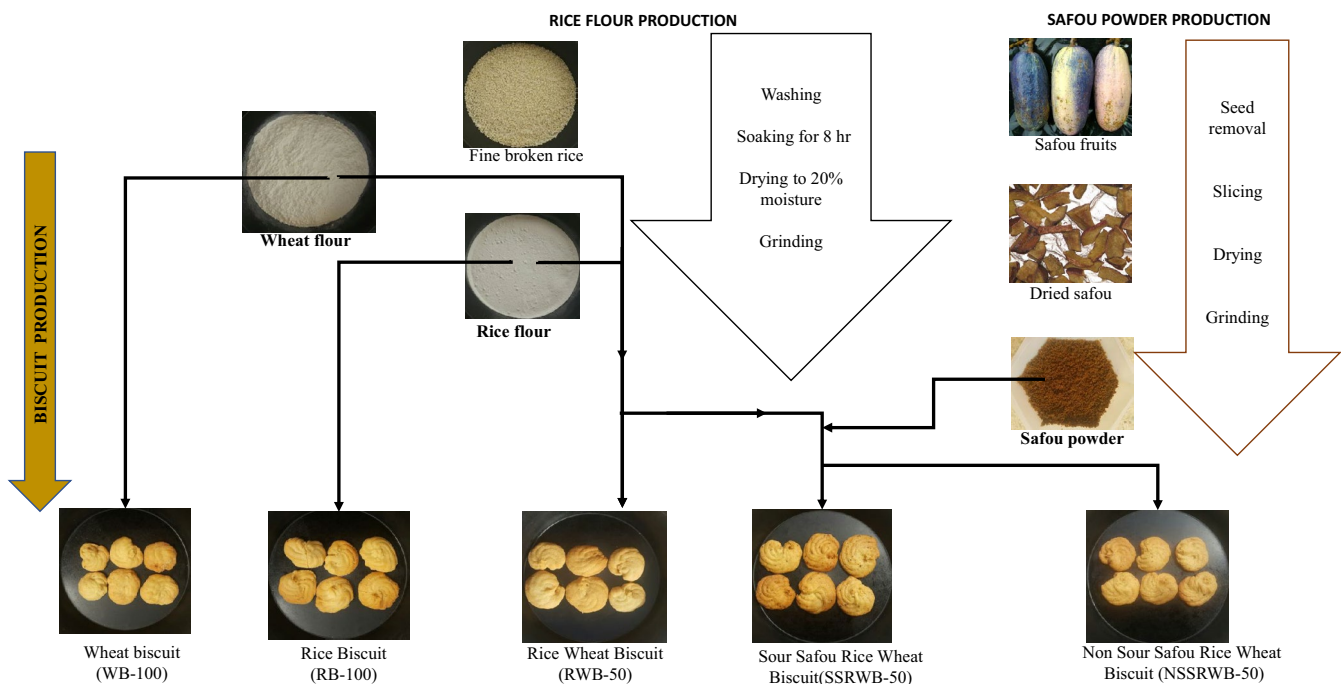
RICE FLOUR PRODUCTION

SAFOU POWDER PRODUCTION

BISCUIT PRODUCTION

Fine broken rice

Wheat flour

Rice flour

Washing

Soaking for 8 hr

Drying to 20% moisture

Grinding

Safou fruits

Dried safou

Safou powder

Seed removal

Slicing

Drying

Grinding

Wheat biscuit (WB-100)

Rice Biscuit (RB-100)

Rice Wheat Biscuit (RWB-50)

Sour Safou Rice Wheat Biscuit(SSRWB-50)

Non Sour Safou Rice Wheat Biscuit (NSSRWB-50)